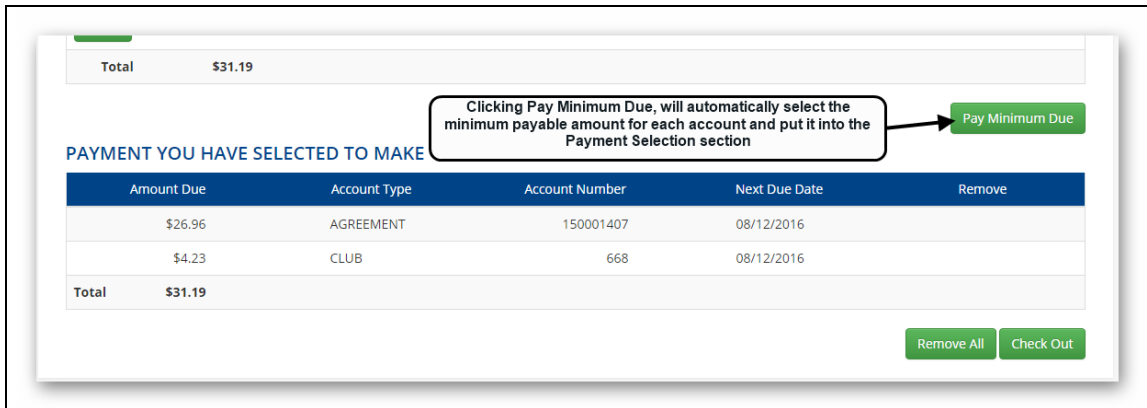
Total $31.19

Clicking Pay Minimum Due, will automatically select the minimum payable amount for each account and put it into the Payment Selection section

Pay Minimum Due

PAYMENT YOU HAVE SELECTED TO MAKE

| Amount Due | Account Type | Account Number | Next Due Date | Remove |
|---|---|---|---|---|
| $26.96 | AGREEMENT | 150001407 | 08/12/2016 | |
| $4.23 | CLUB | 668 | 08/12/2016 | |
| Total $31.19 | | | | |

Remove All Check Out